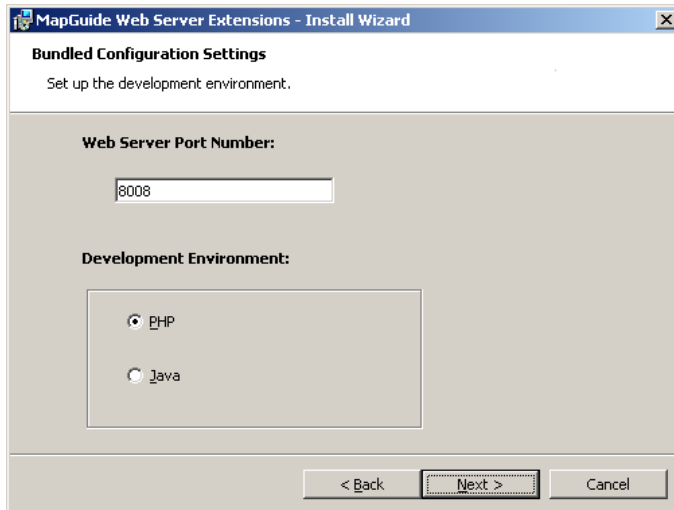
MapGuide Web Server Extensions - Install Wizard

Bundled Configuration Settings

Set up the development environment.

Web Server Port Number:

8008

Development Environment:

PHP

Java

< Back

Next >

Cancel